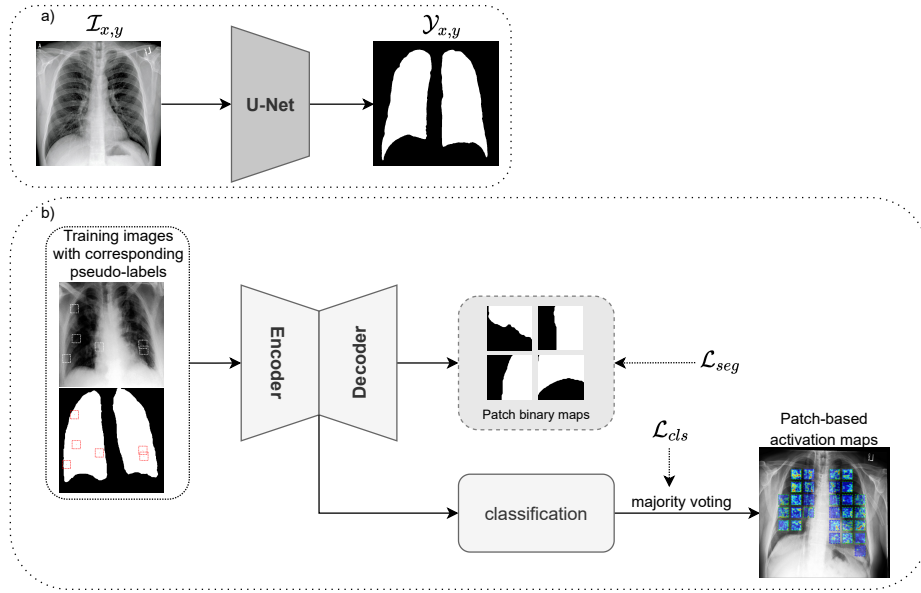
a)

$\mathcal{I}_{x,y}$

U-Net

$\mathcal{Y}_{x,y}$

b)

Training images with corresponding pseudo-labels

Encoder

Decoder

Patch binary maps

$\mathcal{L}_{seg}$

$\mathcal{L}_{cls}$

Patch-based activation maps

classification

majority voting